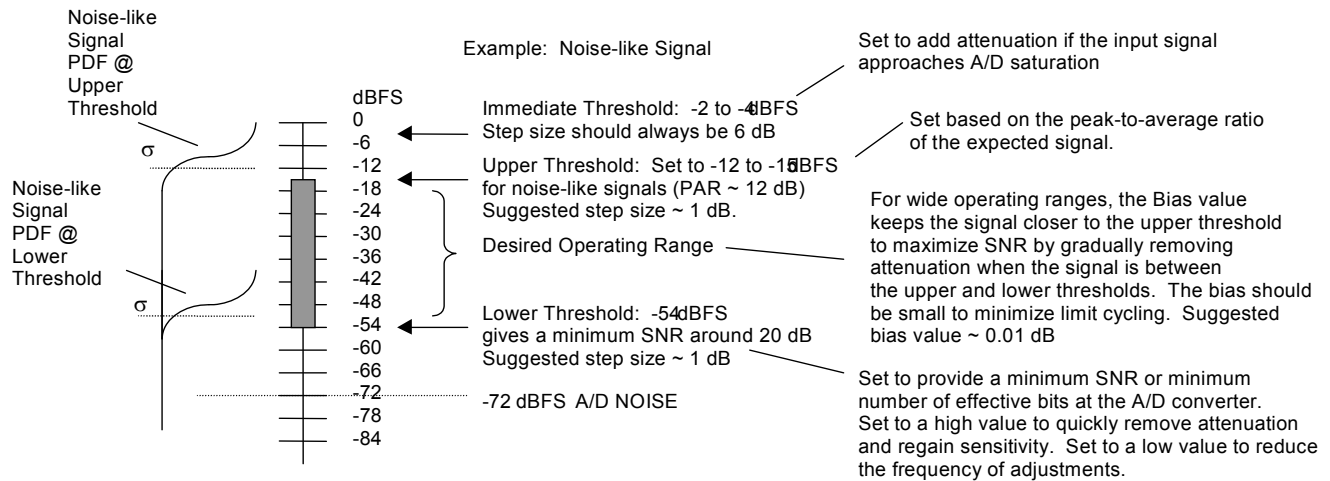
Noise-like Signal PDF @ Upper Threshold

Example: Noise-like Signal

Set to add attenuation if the input signal approaches A/D saturation

dBFS
0
-6
-12
-18
-24
-30
-36
-42
-48
-54
-60
-66
-72
-78
-84

σ

Noise-like Signal PDF @ Lower Threshold

σ

Immediate Threshold: -2 to -4dBFS
Step size should always be 6 dB

Set based on the peak-to-average ratio of the expected signal.

Upper Threshold: Set to -12 to -15dBFS for noise-like signals (PAR ~ 12 dB)
Suggested step size ~ 1 dB.

Desired Operating Range

For wide operating ranges, the Bias value keeps the signal closer to the upper threshold to maximize SNR by gradually removing attenuation when the signal is between the upper and lower thresholds. The bias should be small to minimize limit cycling. Suggested bias value ~ 0.01 dB

Lower Threshold: -54dBFS
gives a minimum SNR around 20 dB
Suggested step size ~ 1 dB

-72 dBFS A/D NOISE

Set to provide a minimum SNR or minimum number of effective bits at the A/D converter. Set to a high value to quickly remove attenuation and regain sensitivity. Set to a low value to reduce the frequency of adjustments.